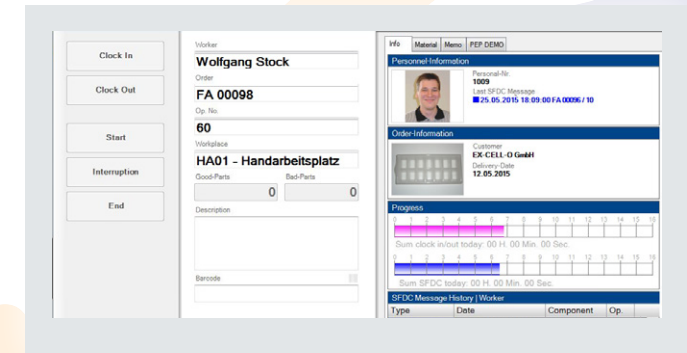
Clock In

Clock Out

Start

Interruption

End

Worker
Wolfgang Stock
Order
FA 00098
Op. No
60
Workplace
HA01 - Handarbeitsplatz
Good-Parts
0
Bad-Parts
0
Description

Barcode

Info | Material | Memo | PEP DEMO

Personnel-Information
Personal-Nr.
1009
Last SFDC Message
25.05.2015 18:09:00 FA 00096 / 10

Order-Information
Customer
EX-CELL-O GmbH
Delivery-Date
12.05.2015

Progress
0 1 2 3 4 5 6 7 8 9 10 11 12 13 14 15 16
Sum clock in/out today: 00 H. 00 Min. 00 Sec.
0 1 2 3 4 5 6 7 8 9 10 11 12 13 14 15 16
Sum SFDC today: 00 H. 00 Min. 00 Sec.

SFDC Message History | Worker
| Type | Date | Component | Op. |
|---|---|---|---|